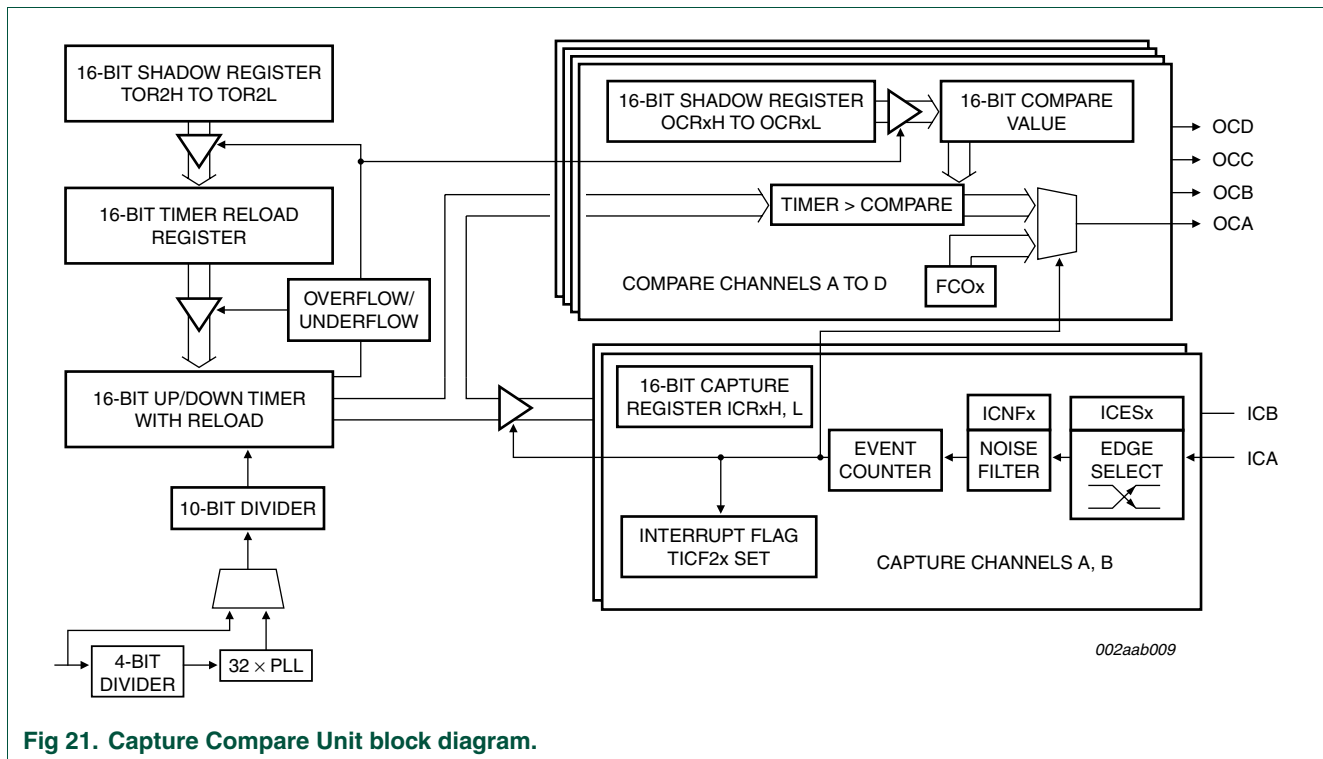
16-BIT SHADOW REGISTER TOR2H TO TOR2L

16-BIT TIMER RELOAD REGISTER

OVERFLOW/ UNDERFLOW

16-BIT UP/DOWN TIMER WITH RELOAD

10-BIT DIVIDER

4-BIT DIVIDER

$32 \times$ PLL

16-BIT SHADOW REGISTER OCRxH TO OCRxL

16-BIT COMPARE VALUE

OCD

OCC

OCB

OCA

TIMER > COMPARE

FCOx

COMPARE CHANNELS A TO D

16-BIT CAPTURE REGISTER ICRxH, L

ICNFx

ICESx

ICB

EVENT COUNTER

NOISE FILTER

EDGE SELECT

ICA

INTERRUPT FLAG TICF2x SET

CAPTURE CHANNELS A, B

002aab009

Fig 21. Capture Compare Unit block diagram.